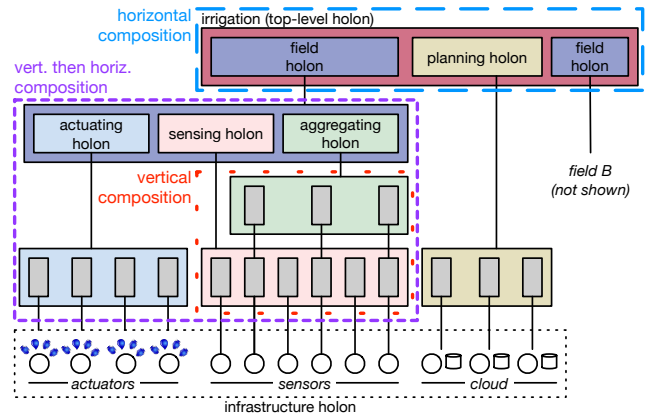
horizontal composition

irrigation (top-level holon)

field holon

planning holon

field holon

vert. then horiz. composition

actuating holon

sensing holon

aggregating holon

vertical composition

field B (not shown)

actuators

sensors

cloud

infrastructure holon